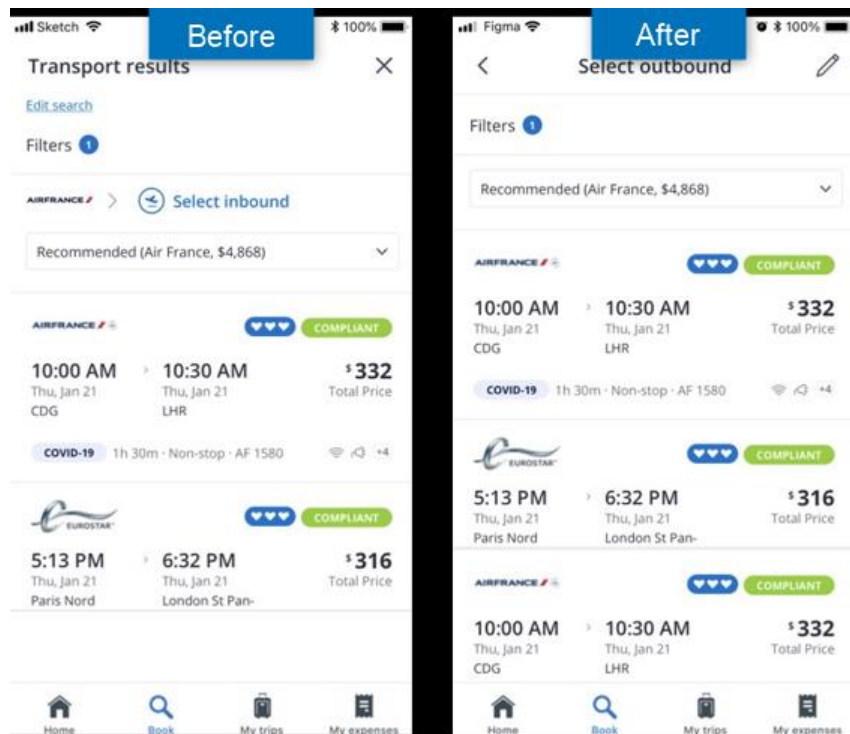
Sketch 100%

Before

Transport results

Edit search

Filters 1

AIRFRANCE Select inbound

Recommended (Air France, $4,868)

AIRFRANCE COMPLIANT

10:00 AM Thu, Jan 21 CDG

10:30 AM Thu, Jan 21 LHR

$332 Total Price

COVID-19 1h 30m · Non-stop · AF 1580 +4

EUROSTAR COMPLIANT

5:13 PM Thu, Jan 21 Paris Nord

6:32 PM Thu, Jan 21 London St Pan-

$316 Total Price

Home Book My trips My expenses

Figma 100%

After

Select outbound

Filters 1

Recommended (Air France, $4,868)

AIRFRANCE COMPLIANT

10:00 AM Thu, Jan 21 CDG

10:30 AM Thu, Jan 21 LHR

$332 Total Price

COVID-19 1h 30m · Non-stop · AF 1580 +4

EUROSTAR COMPLIANT

5:13 PM Thu, Jan 21 Paris Nord

6:32 PM Thu, Jan 21 London St Pan-

$316 Total Price

AIRFRANCE COMPLIANT

10:00 AM Thu, Jan 21 CDG

10:30 AM Thu, Jan 21 LHR

$332 Total Price

Home Book My trips My expenses